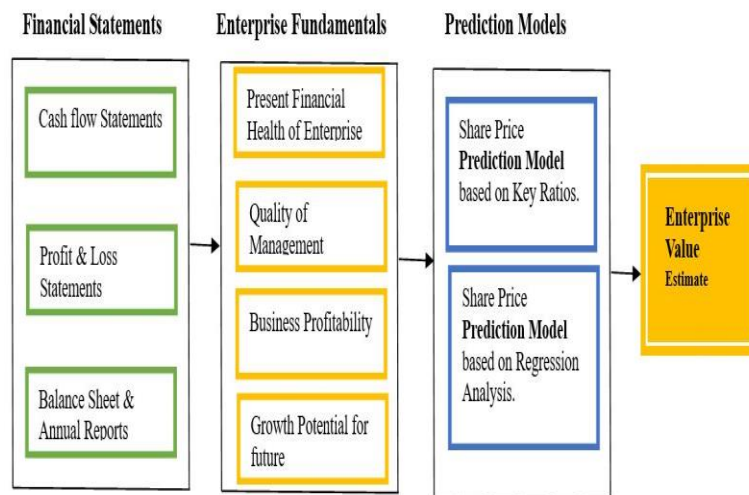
Financial Statements

Cash flow Statements

Profit & Loss Statements

Balance Sheet & Annual Reports

Enterprise Fundamentals

Present Financial Health of Enterprise

Quality of Management

Business Profitability

Growth Potential for future

Prediction Models

Share Price **Prediction Model** based on Key Ratios.

Share Price **Prediction Model** based on Regression Analysis.

**Enterprise Value Estimate**